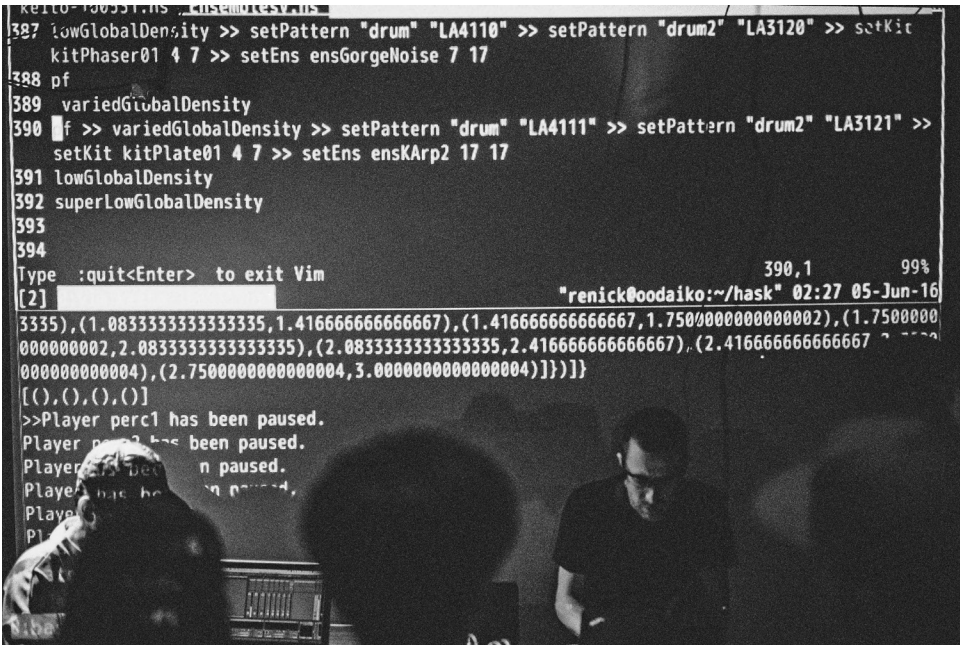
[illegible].hs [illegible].hs
387 lowGlobalDensity >> setPattern "drum" "LA4110" >> setPattern "drum2" "LA3120" >> setKit kitPhaser01 4 7 >> setEns ensGorgeNoise 7 17
388 pf
389 variedGlobalDensity
390 pf >> variedGlobalDensity >> setPattern "drum" "LA4111" >> setPattern "drum2" "LA3121" >> setKit kitPlate01 4 7 >> setEns ensKArp2 17 17
391 lowGlobalDensity
392 superLowGlobalDensity
393
394
Type :quit<Enter> to exit Vim 390,1 99%
[2] "renick@oodaiko:~/hask" 02:27 05-Jun-16
3335),(1.0833333333333335,1.416666666666667),(1.416666666666667,1.7500000000000002),(1.7500000000000002,2.0833333333333335),(2.0833333333333335,2.416666666666667),(2.416666666666667 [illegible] 000000000004),(2.7500000000000004,3.0000000000000004)]})]}
[(),(),(),()]
>>Player perc1 has been paused.
Player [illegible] has been paused.
Player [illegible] n paused.
Player has be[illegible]n paused.
Playe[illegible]
Pl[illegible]